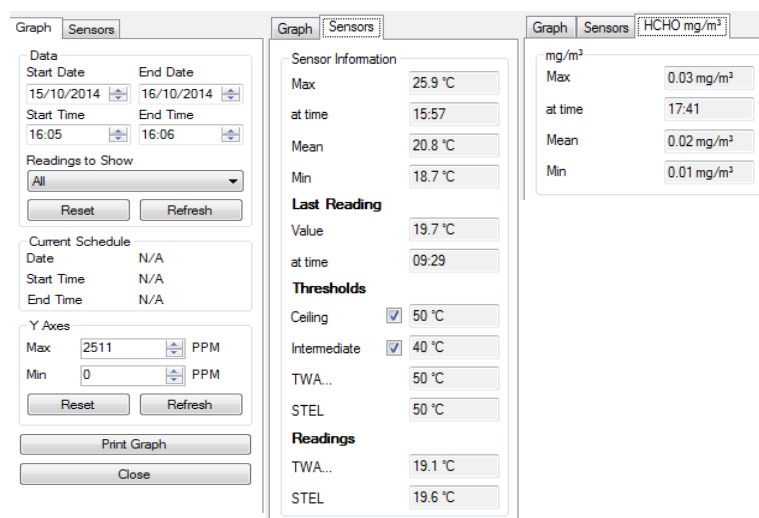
Graph Sensors

Data
Start Date 15/10/2014
End Date 16/10/2014
Start Time 16:05
End Time 16:06
Readings to Show
All
Reset Refresh

Current Schedule
Date N/A
Start Time N/A
End Time N/A

Y Axes
Max 2511 PPM
Min 0 PPM
Reset Refresh

Print Graph
Close

Graph Sensors

Sensor Information
Max 25.9 °C
at time 15:57
Mean 20.8 °C
Min 18.7 °C

Last Reading
Value 19.7 °C
at time 09:29

Thresholds
Ceiling 50 °C
Intermediate 40 °C
TWA... 50 °C
STEL 50 °C

Readings
TWA... 19.1 °C
STEL 19.6 °C

Graph Sensors HCHO mg/m³

mg/m³
Max 0.03 mg/m³
at time 17:41
Mean 0.02 mg/m³
Min 0.01 mg/m³